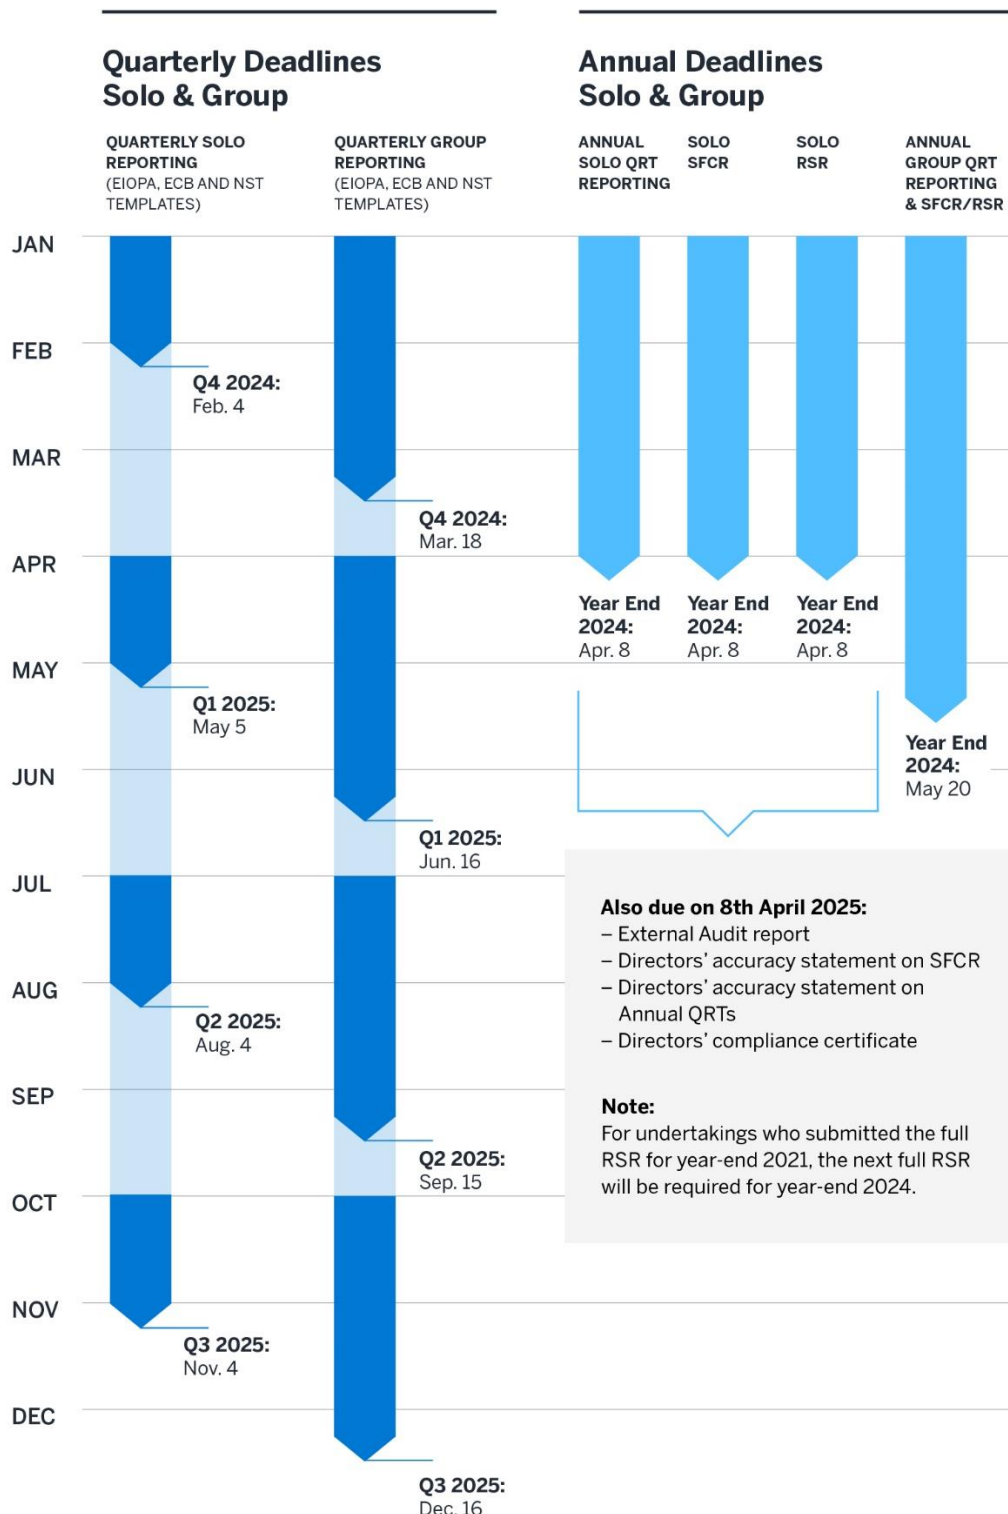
Quarterly Deadlines
Solo & Group

QUARTERLY SOLO REPORTING (EIOPA, ECB AND NST TEMPLATES)

QUARTERLY GROUP REPORTING (EIOPA, ECB AND NST TEMPLATES)

Annual Deadlines
Solo & Group

ANNUAL SOLO QRT REPORTING

SOLO SFCR

SOLO RSR

ANNUAL GROUP QRT REPORTING & SFCR/RSR

JAN
FEB
MAR
APR
MAY
JUN
JUL
AUG
SEP
OCT
NOV
DEC

Q4 2024:
Feb. 4

Q4 2024:
Mar. 18

Year End 2024:
Apr. 8

Year End 2024:
Apr. 8

Year End 2024:
Apr. 8

Q1 2025:
May 5

Year End 2024:
May 20

Q1 2025:
Jun. 16

Also due on 8th April 2025:
– External Audit report
– Directors' accuracy statement on SFCR
– Directors' accuracy statement on Annual QRTs
– Directors' compliance certificate

Note:
For undertakings who submitted the full RSR for year-end 2021, the next full RSR will be required for year-end 2024.

Q2 2025:
Aug. 4

Q2 2025:
Sep. 15

Q3 2025:
Nov. 4

Q3 2025:
Dec. 16